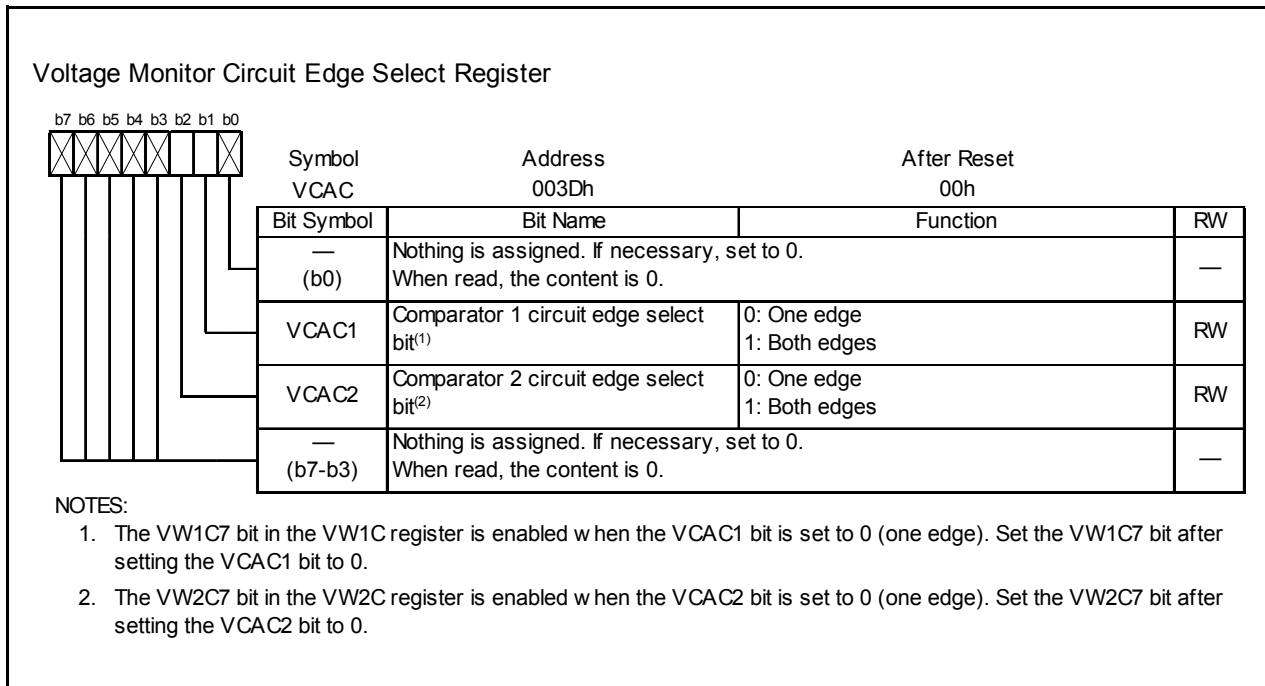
Voltage Monitor Circuit Edge Select Register

b7 b6 b5 b4 b3 b2 b1 b0

| Symbol | Address | After Reset |
|---|---|---|
| VCAC | 003Dh | 00h |

| Bit Symbol | Bit Name | Function | RW |
|---|---|---|---|
| — (b0) | Nothing is assigned. If necessary, set to 0. When read, the content is 0. | | — |
| VCAC1 | Comparator 1 circuit edge select bit$^{(1)}$ | 0: One edge 1: Both edges | RW |
| VCAC2 | Comparator 2 circuit edge select bit$^{(2)}$ | 0: One edge 1: Both edges | RW |
| — (b7-b3) | Nothing is assigned. If necessary, set to 0. When read, the content is 0. | | — |

NOTES:
1. The VW1C7 bit in the VW1C register is enabled w hen the VCAC1 bit is set to 0 (one edge). Set the VW1C7 bit after setting the VCAC1 bit to 0.
2. The VW2C7 bit in the VW2C register is enabled w hen the VCAC2 bit is set to 0 (one edge). Set the VW2C7 bit after setting the VCAC2 bit to 0.